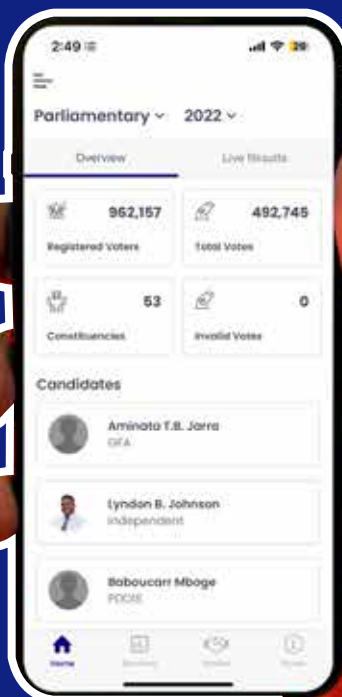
2:49

Parliamentary 2022

Overview

Live Results

962,157

Registered Voters

492,745

Total Votes

53

Constituencies

0

Invalid Votes

Candidates

Aminata T.B. Jarra

GFA

Lyndon B. Johnson

Independent

Baboucarr Mboge

PDOIS

Home

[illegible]

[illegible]

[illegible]